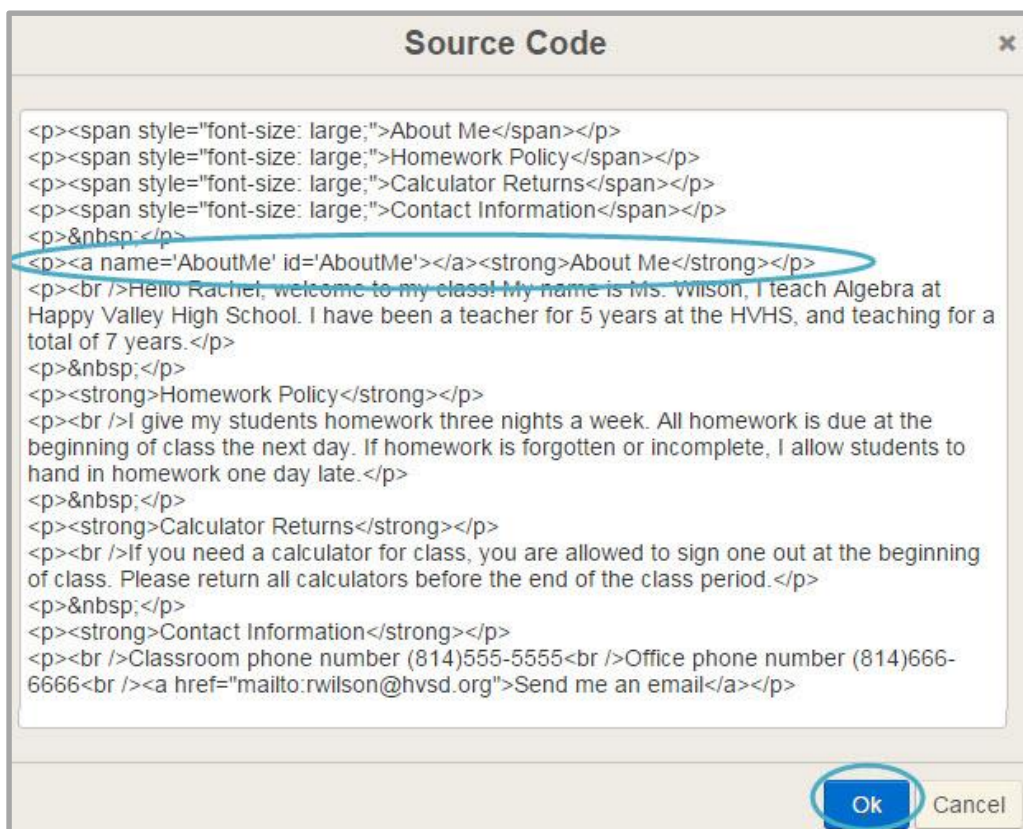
Source Code

×

<p><span style="font-size: large;">About Me</span></p>
<p><span style="font-size: large;">Homework Policy</span></p>
<p><span style="font-size: large;">Calculator Returns</span></p>
<p><span style="font-size: large;">Contact Information</span></p>
<p>&nbsp;</p>
<p><a name='AboutMe' id='AboutMe'></a><strong>About Me</strong></p>
<p><br />Hello Rachel, welcome to my class! My name is Ms. Wilson, I teach Algebra at Happy Valley High School. I have been a teacher for 5 years at the HVHS, and teaching for a total of 7 years.</p>
<p>&nbsp;</p>
<p><strong>Homework Policy</strong></p>
<p><br />I give my students homework three nights a week. All homework is due at the beginning of class the next day. If homework is forgotten or incomplete, I allow students to hand in homework one day late.</p>
<p>&nbsp;</p>
<p><strong>Calculator Returns</strong></p>
<p><br />If you need a calculator for class, you are allowed to sign one out at the beginning of class. Please return all calculators before the end of the class period.</p>
<p>&nbsp;</p>
<p><strong>Contact Information</strong></p>
<p><br />Classroom phone number (814)555-5555<br />Office phone number (814)666-6666<br /><a href="mailto:rwilson@hvsd.org">Send me an email</a></p>

Ok

Cancel